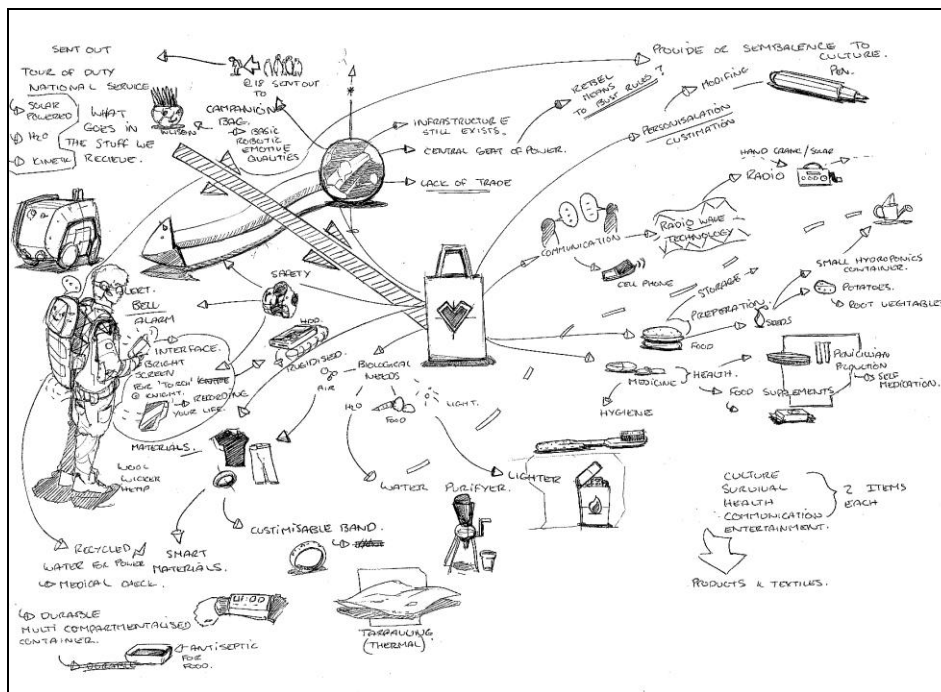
SENT OUT

TOUR OF DUTY
NATIONAL SERVICE

SOLAR POWERED

H2O

KINETIC

WHAT GOES IN THE STUFF WE RECIEVE.

@18 SENT OUT

CAMPANION BAG.

BASIC ROBOTIC EMOTIVE QUALITIES

INFRASTRUCTURE STILL EXISTS.

CENTRAL SEAT OF POWER.

LACK OF TRADE

PROVIDE OF SEMBALENCE TO CULTURE.

REBEL MEANS TO BUY RULES?

MODIFING

PERSONALISATION CUSTIMATION

PEN.

HAND CRANK / SOLAR

RADIO

RADIO WAVE TECHNOLOGY

COMMUNICATION

CELL PHONE

STORAGE

PREPARATION

SEEDS

SMALL HYDROPONICS CONTAINER.

POTATOES.

ROOT VEGITABLES

FOOD

PENICILLIAN PRODUCTION

SELF MEDICATION.

HEALTH.

MEDICINE

FOOD SUPPLEMENTS.

HYGIENE

ALERT.

BELL

ALARM

INTERFACE.

BRIGHT SCREEN

FOR TORCH LIGHT @ KNIGHT.

RECORDING YOUR LIFE.

SAFETY

H2O

RUGIDISED.

AIR

BIOLOGICAL NEEDS

H2O

FOOD

LIGHT.

MATERIALS.

WOOL

WICKER

HEMP

CUSTIMISABLE BAND.

SMART MATERIALS.

RECYCLED WATER FOR POWER

MEDICAL CHECK.

WATER PURIFYER.

LIGHTER

CULTURE
SURVIVAL
HEALTH
COMMUNICATION
ENTERTAINMENT.

2 ITEMS EACH

PRODUCTS & TEXTILES.

DURABLE MULTI COMPARTMENTALISED CONTAINER.

ANTISEPTIC FOR FOOD.

TARPAULING (THERMAL)